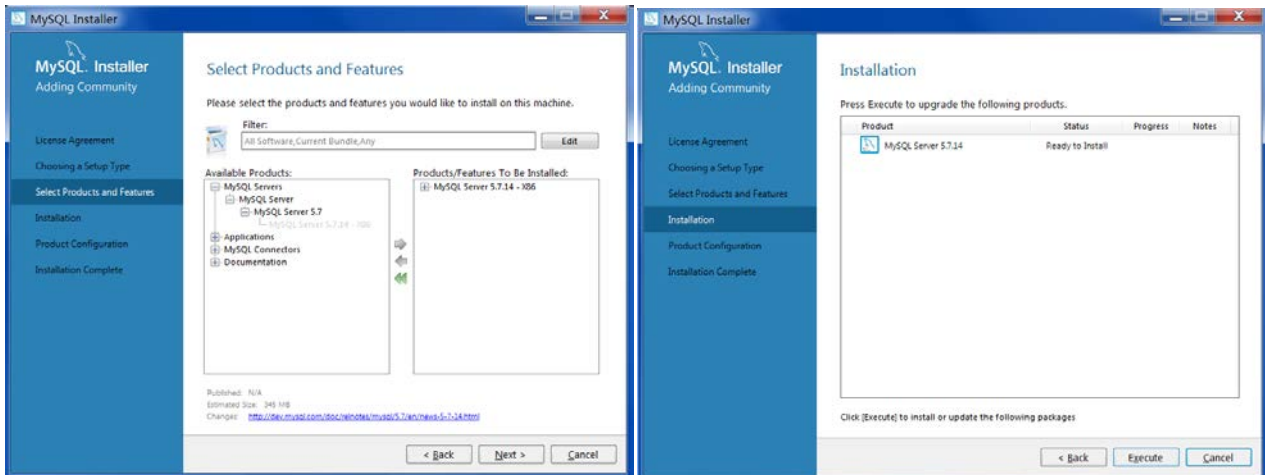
MySQL Installer

MySQL. Installer
Adding Community

License Agreement
Choosing a Setup Type
Select Products and Features
Installation
Product Configuration
Installation Complete

Select Products and Features

Please select the products and features you would like to install on this machine.

Filter:
All Software,Current Bundle,Any
Edit

Available Products:
MySQL Servers
MySQL Server
MySQL Server 5.7
MySQL Server 5.7.14 - X86
Applications
MySQL Connectors
Documentation

Products/Features To Be Installed:
MySQL Server 5.7.14 - X86

Published: N/A
Estimated Size: 349 MB
Changes: http://dev.mysql.com/doc/relnotes/mysql/5.7/en/news-5-7-14.html

< Back
Next >
Cancel

MySQL Installer

MySQL. Installer
Adding Community

License Agreement
Choosing a Setup Type
Select Products and Features
Installation
Product Configuration
Installation Complete

Installation

Press Execute to upgrade the following products.

| Product | Status | Progress | Notes |
|---|---|---|---|
| MySQL Server 5.7.14 | Ready to Install | | |

Click [Execute] to install or update the following packages

< Back
Execute
Cancel